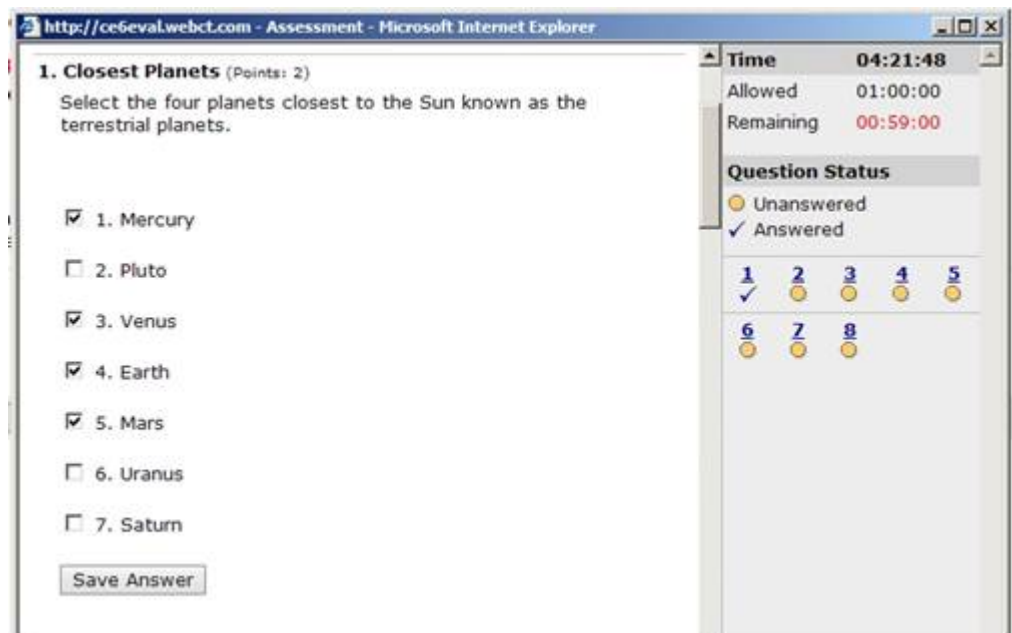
http://ce6eval.webct.com - Assessment - Microsoft Internet Explorer

1. Closest Planets (Points: 2)
Select the four planets closest to the Sun known as the terrestrial planets.

☑ 1. Mercury
☐ 2. Pluto
☑ 3. Venus
☑ 4. Earth
☑ 5. Mars
☐ 6. Uranus
☐ 7. Saturn

Save Answer

| Time | 04:21:48 |
|---|---|
| Allowed | 01:00:00 |
| Remaining | 00:59:00 |

Question Status
Unanswered
✓ Answered

1 ✓ 2 3 4 5
6 7 8